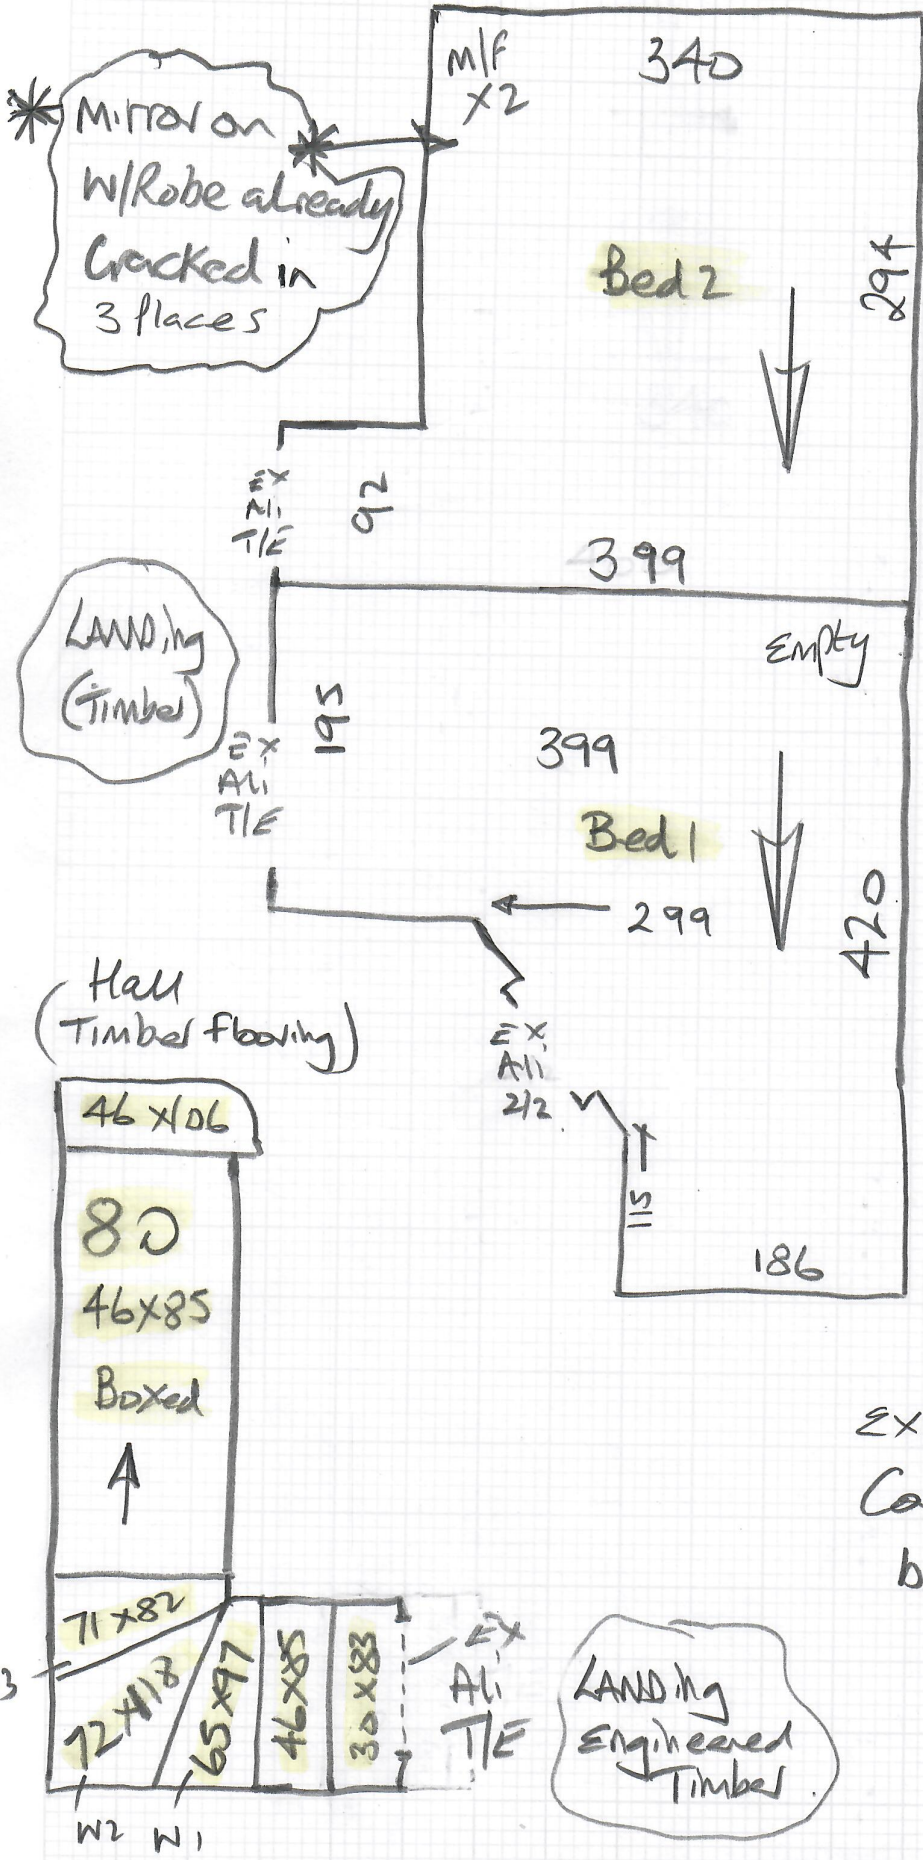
Mirror on W/Robe already Cracked in 3 places

M/F X2

340

Bed 2

294

EX Ali T/E

92

399

LANDing (Timber)

Empty

EX Ali T/E

195

399

Bed 1

299

420

Hall (Timber flooring)

EX Ali 2/2

15

186

46 x 106

80

46x85

Boxed

EX

Co

b

71 x 82

3

72 x 118

65 x 97

46x85

30 x 83

EX Ali T/E

LANDing Engineered Timber

W2 W1